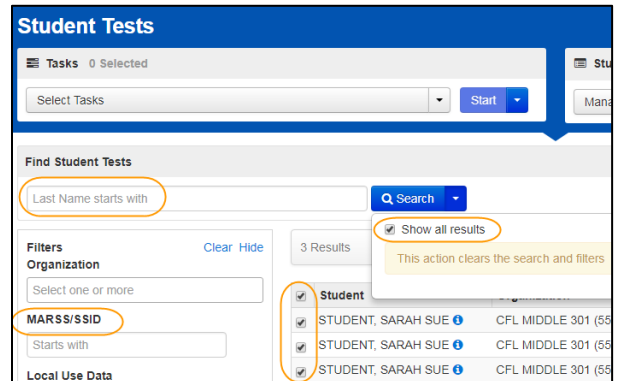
Student Tests

Tasks 0 Selected

Select Tasks

Start

Stu

Mana

Find Student Tests

Last Name starts with

Search

Show all results

This action clears the search and filters

Filters

Clear Hide

Organization

Select one or more

MARSS/SSID

Starts with

Local Use Data

3 Results

Student

Organization

STUDENT, SARAH SUE

CFL MIDDLE 301 (55

STUDENT, SARAH SUE

CFL MIDDLE 301 (55

STUDENT, SARAH SUE

CFL MIDDLE 301 (55